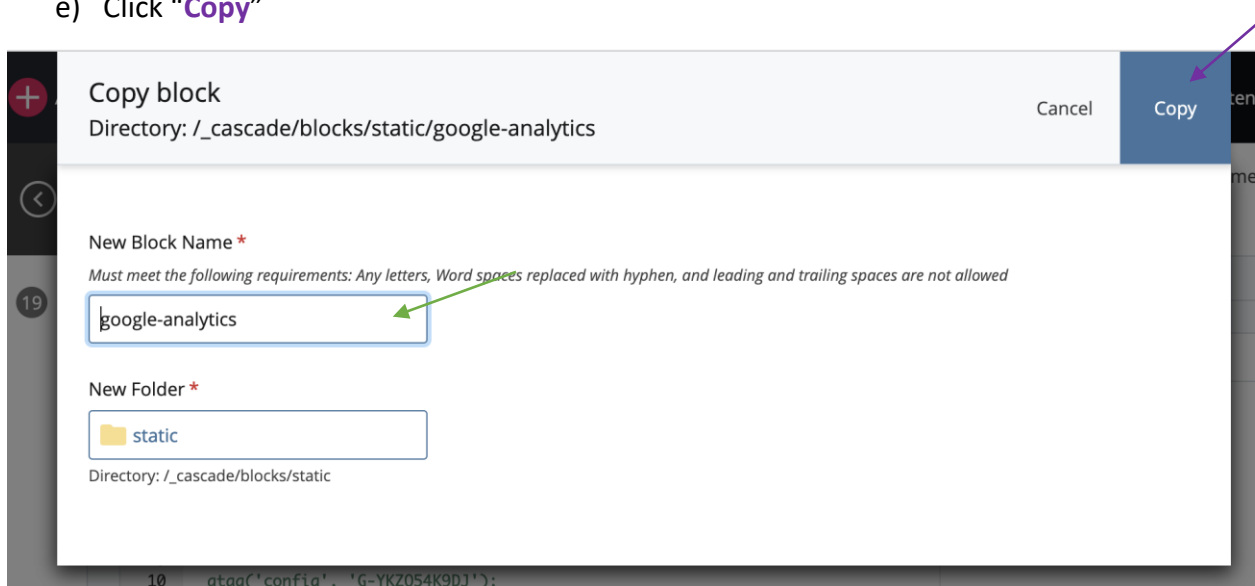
e) Click "Copy"

Copy block
Directory: /_cascade/blocks/static/google-analytics

Cancel

Copy

New Block Name *
Must meet the following requirements: Any letters, Word spaces replaced with hyphen, and leading and trailing spaces are not allowed

google-analytics

New Folder *

static

Directory: /_cascade/blocks/static

19

10 gtag('config', 'G-YKZ054K9DJ');